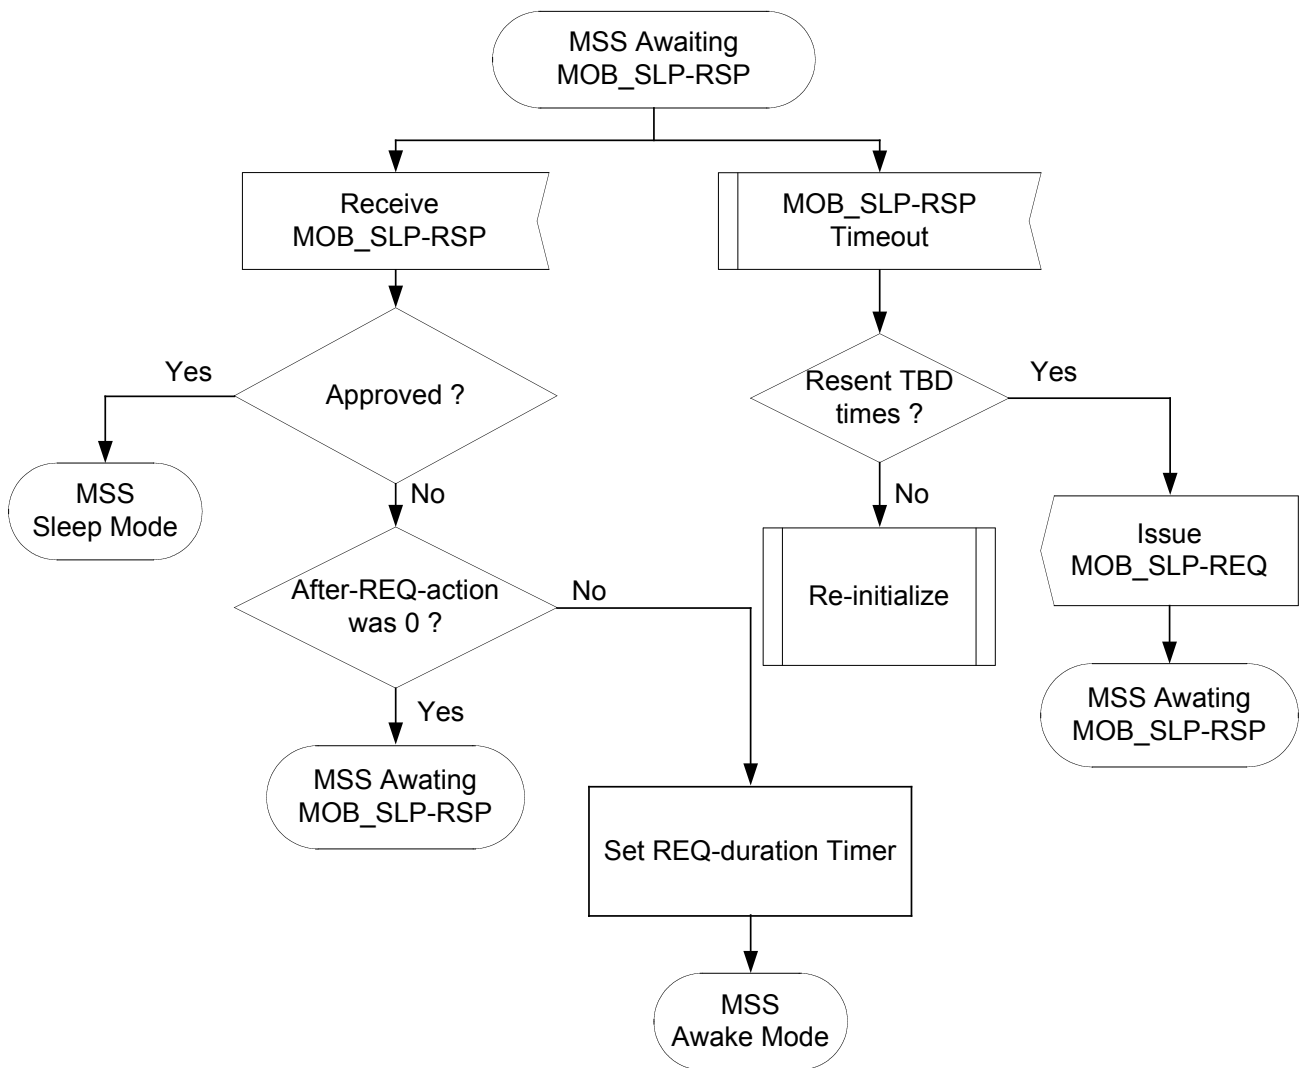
MSS Awaiting MOB_SLP-RSP

Receive MOB_SLP-RSP

MOB_SLP-RSP Timeout

Yes

Approved ?

Resent TBD times ?

Yes

MSS Sleep Mode

No

No

Issue MOB_SLP-REQ

After-REQ-action was 0 ?

No

Re-initialize

MSS Awating MOB_SLP-RSP

Yes

MSS Awating MOB_SLP-RSP

Set REQ-duration Timer

MSS Awake Mode